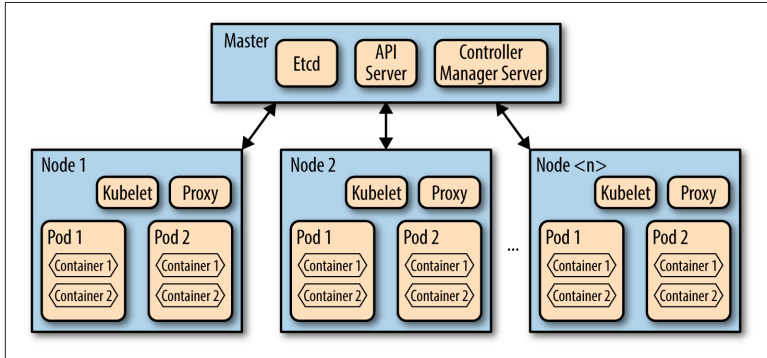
Master

Etcd

API Server

Controller Manager Server

Node 1

Kubelet

Proxy

Pod 1

Container 1

Container 2

Pod 2

Container 1

Container 2

Node 2

Kubelet

Proxy

Pod 1

Container 1

Container 2

Pod 2

Container 1

Container 2

...

Node <n>

Kubelet

Proxy

Pod 1

Container 1

Container 2

Pod 2

Container 1

Container 2